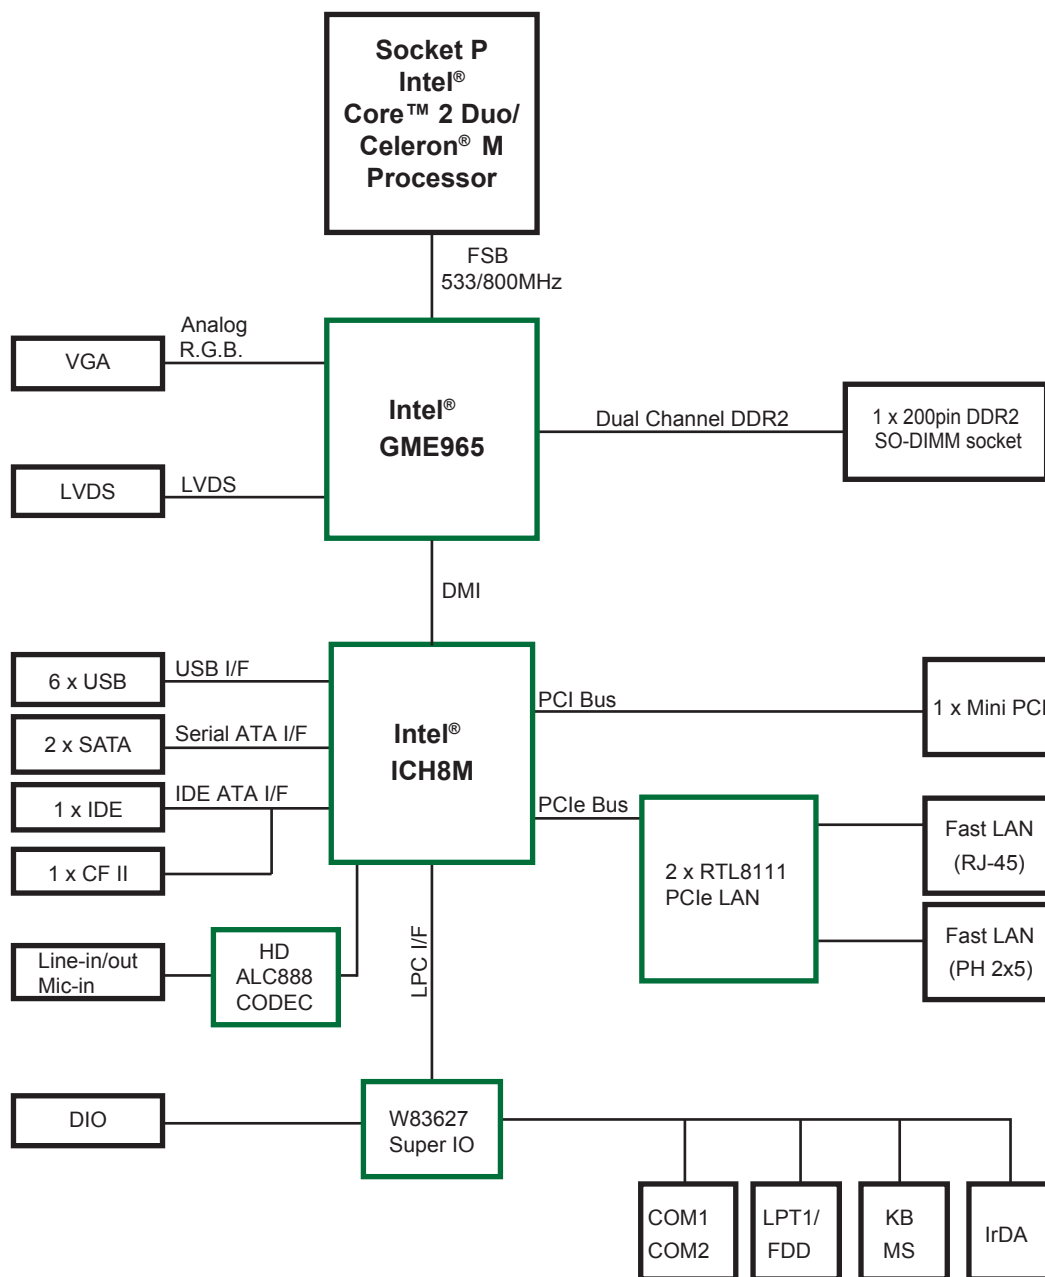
Socket P
Intel®
Core™ 2 Duo/
Celeron® M
Processor

FSB
533/800MHz

Analog
R.G.B.

VGA

Intel®
GME965

Dual Channel DDR2

1 x 200pin DDR2
SO-DIMM socket

LVDS

LVDS

DMI

6 x USB

USB I/F

PCI Bus

1 x Mini PCI

2 x SATA

Serial ATA I/F

Intel®
ICH8M

1 x IDE

IDE ATA I/F

PCIe Bus

Fast LAN
(RJ-45)

1 x CF II

2 x RTL8111
PCIe LAN

Line-in/out
Mic-in

HD
ALC888
CODEC

LPC I/F

Fast LAN
(PH 2x5)

DIO

W83627
Super IO

COM1
COM2

LPT1/
FDD

KB
MS

IrDA